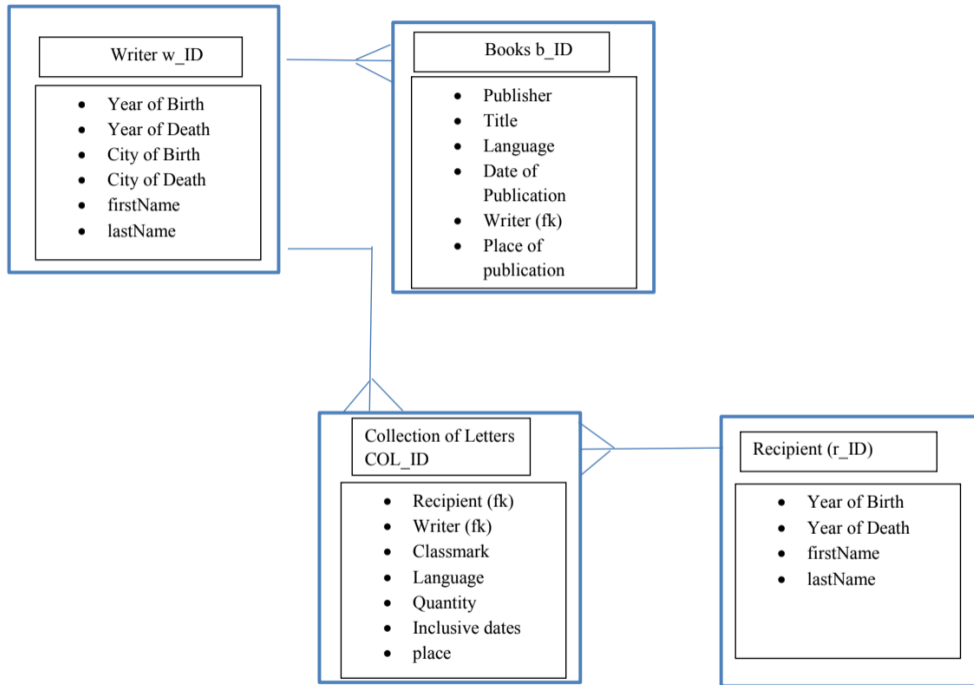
Writer w_ID

- Year of Birth
- Year of Death
- City of Birth
- City of Death
- firstName
- lastName

Books b_ID

- Publisher
- Title
- Language
- Date of Publication
- Writer (fk)
- Place of publication

Collection of Letters COL_ID

- Recipient (fk)
- Writer (fk)
- Classmark
- Language
- Quantity
- Inclusive dates
- place

Recipient (r_ID)

- Year of Birth
- Year of Death
- firstName
- lastName